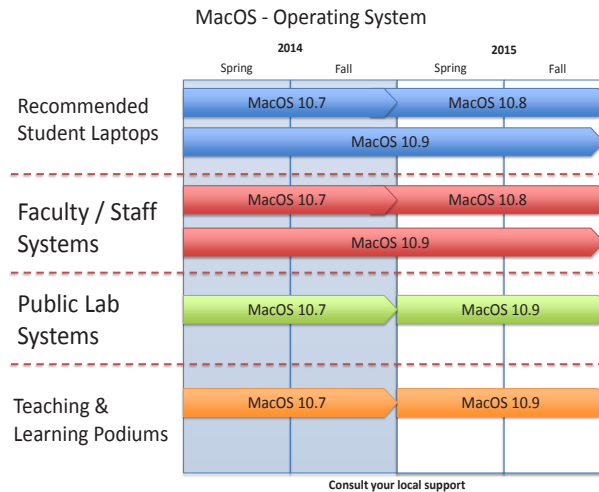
MacOS - Operating System

| | 2014 Spring | 2014 Fall | 2015 Spring | 2015 Fall |
|---|---|---|---|---|
| Recommended Student Laptops | MacOS 10.7 | | MacOS 10.8 | |
| | MacOS 10.9 | | | |
| Faculty / Staff Systems | MacOS 10.7 | | MacOS 10.8 | |
| | MacOS 10.9 | | | |
| Public Lab Systems | MacOS 10.7 | | MacOS 10.9 | |
| Teaching & Learning Podiums | MacOS 10.7 | | MacOS 10.9 | |

Consult your local support